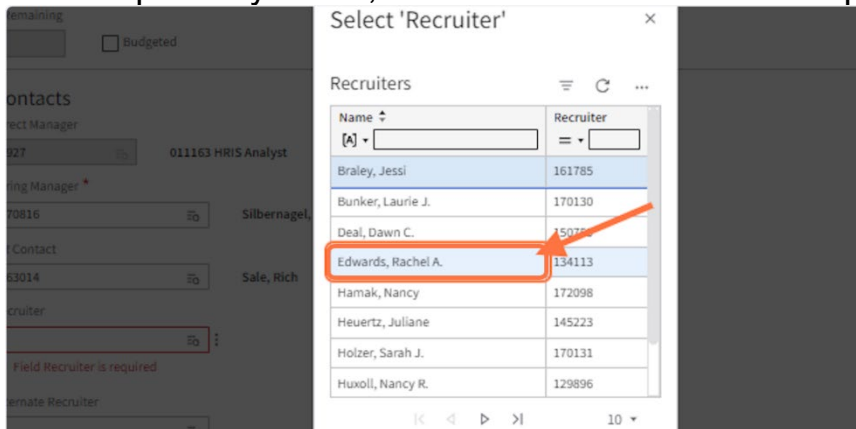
emaining

Budgeted

ontacts

ect Manager

927

011163 HRIS Analyst

ing Manager *

70816

Silbernagel,

Contact

63014

Sale, Rich

cruiter

Field Recruiter is required

ernate Recruiter

Select 'Recruiter'

×

Recruiters

| Name | Recruiter |
|---|---|
| Braley, Jessi | 161785 |
| Bunker, Laurie J. | 170130 |
| Deal, Dawn C. | 150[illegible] |
| Edwards, Rachel A. | 134113 |
| Hamak, Nancy | 172098 |
| Heuertz, Juliane | 145223 |
| Holzer, Sarah J. | 170131 |
| Huxoll, Nancy R. | 129896 |

10